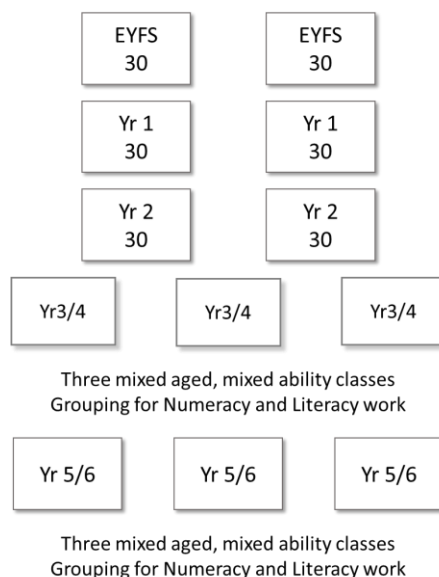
EYFS
30

EYFS
30

Yr 1
30

Yr 1
30

Yr 2
30

Yr 2
30

Yr3/4

Yr3/4

Yr3/4

Three mixed aged, mixed ability classes
Grouping for Numeracy and Literacy work

Yr 5/6

Yr 5/6

Yr 5/6

Three mixed aged, mixed ability classes
Grouping for Numeracy and Literacy work